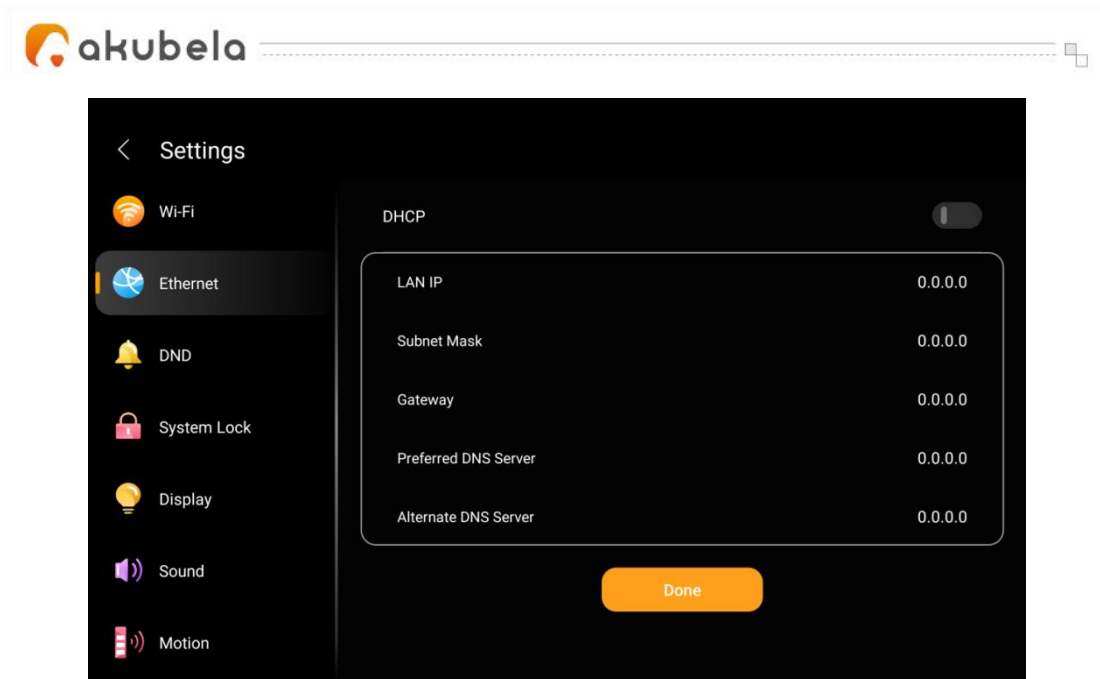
akubela

Settings

Wi-Fi

Ethernet

DND

System Lock

Display

Sound

Motion

DHCP

| | |
|---|---|
| LAN IP | 0.0.0.0 |
| Subnet Mask | 0.0.0.0 |
| Gateway | 0.0.0.0 |
| Preferred DNS Server | 0.0.0.0 |
| Alternate DNS Server | 0.0.0.0 |

Done